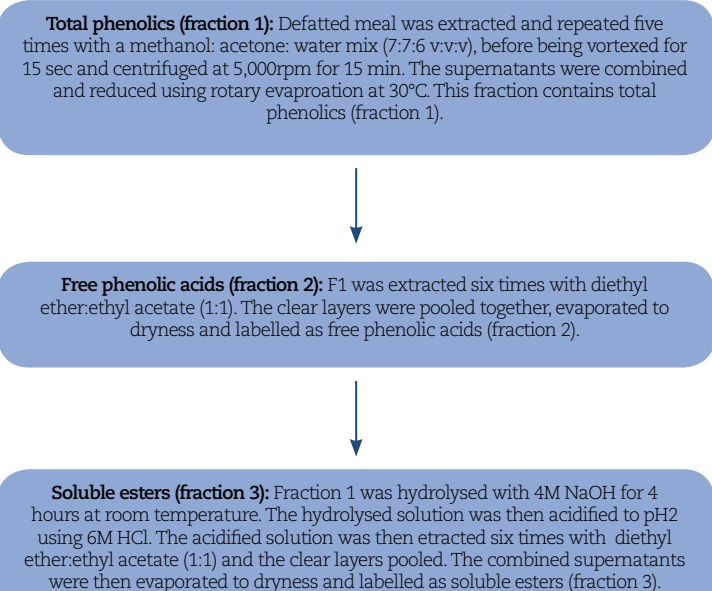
**Total phenolics (fraction 1):** Defatted meal was extracted and repeated five times with a methanol: acetone: water mix (7:7:6 v:v:v), before being vortexed for 15 sec and centrifuged at 5,000rpm for 15 min. The supernatants were combined and reduced using rotary evaproation at 30°C. This fraction contains total phenolics (fraction 1).

**Free phenolic acids (fraction 2):** F1 was extracted six times with diethyl ether:ethyl acetate (1:1). The clear layers were pooled together, evaporated to dryness and labelled as free phenolic acids (fraction 2).

**Soluble esters (fraction 3):** Fraction 1 was hydrolysed with 4M NaOH for 4 hours at room temperature. The hydrolysed solution was then acidified to pH2 using 6M HCl. The acidified solution was then etracted six times with diethyl ether:ethyl acetate (1:1) and the clear layers pooled. The combined supernatants were then evaporated to dryness and labelled as soluble esters (fraction 3).